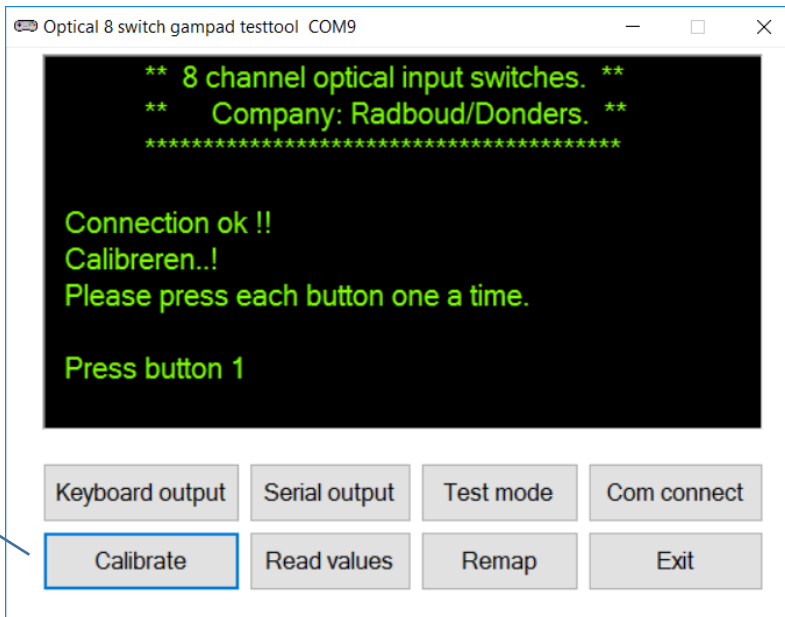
Optical 8 switch gampad testtool COM9

** 8 channel optical input switches. **
** Company: Radboud/Donders. **
*****************************************

Connection ok !!
Calibreren..!
Please press each button one a time.

Press button 1

Keyboard output
Serial output
Test mode
Com connect
Calibrate
Read values
Remap
Exit